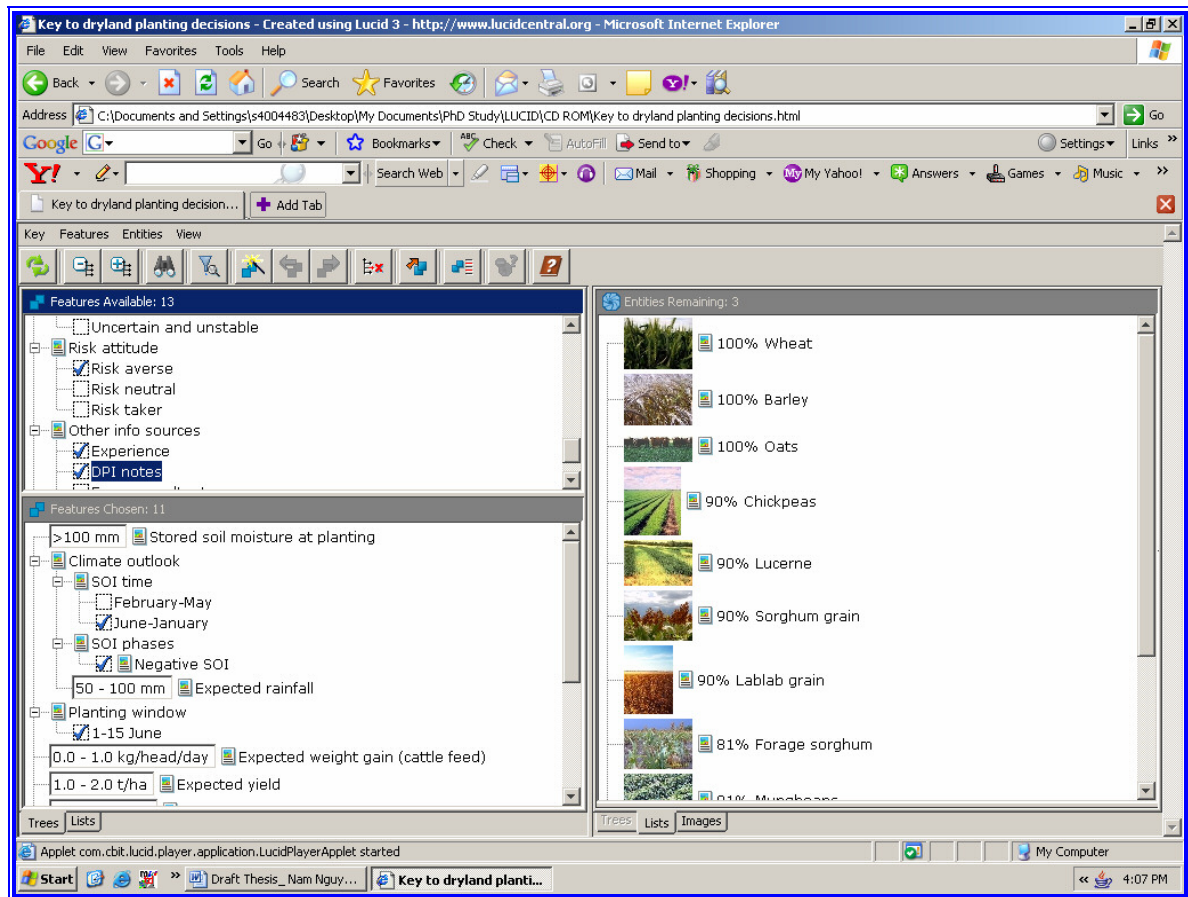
Key to dryland planting decisions - Created using Lucid 3 - http://www.lucidcentral.org - Microsoft Internet Explorer

File Edit View Favorites Tools Help

Back Search Favorites

Address C:\Documents and Settings\s4004483\Desktop\My Documents\PhD Study\LUCID\CD ROM\Key to dryland planting decisions.html Go

Google G Go Bookmarks Check AutoFill Send to Settings Links

Y! Search Web Mail Shopping My Yahoo! Answers Games Music

Key to dryland planting decision... Add Tab

Key Features Entities View

Features Available: 13

Uncertain and unstable
Risk attitude
Risk averse
Risk neutral
Risk taker
Other info sources
Experience
DPI notes
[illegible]

Features Chosen: 11

>100 mm Stored soil moisture at planting
Climate outlook
SOI time
February-May
June-January
SOI phases
Negative SOI
50 - 100 mm Expected rainfall
Planting window
1-15 June
0.0 - 1.0 kg/head/day Expected weight gain (cattle feed)
1.0 - 2.0 t/ha Expected yield

Trees Lists

Entities Remaining: 3

100% Wheat
100% Barley
100% Oats
90% Chickpeas
90% Lucerne
90% Sorghum grain
90% Lablab grain
81% Forage sorghum
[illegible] Mungbeans

Trees Lists Images

Applet com.cbit.lucid.player.application.LucidPlayerApplet started
My Computer

Start Draft Thesis_ Nam Nguy... Key to dryland planti... 4:07 PM